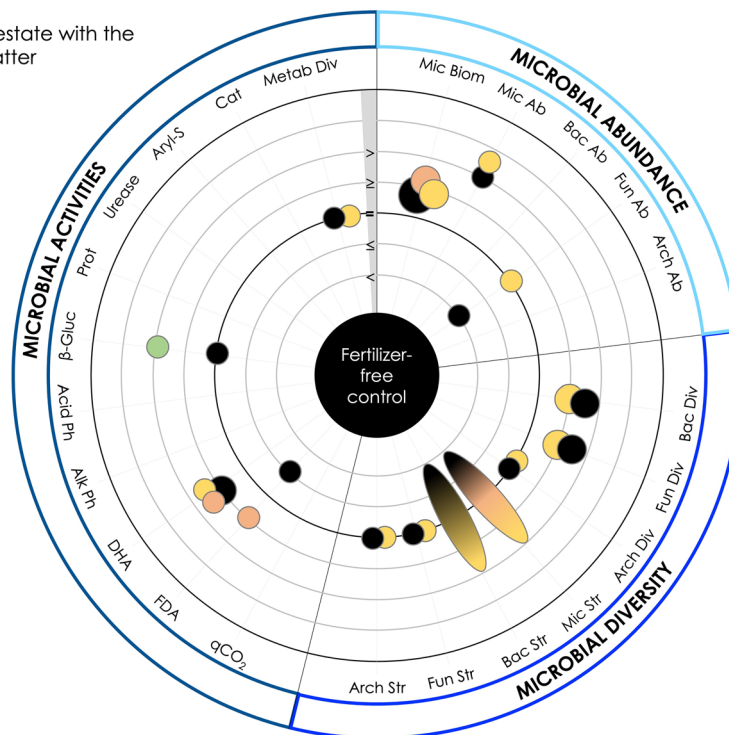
estate with the
atter

MICROBIAL ABUNDANCE
Mic Biom
Mic Ab
Bac Ab
Fun Ab
Arch Ab

MICROBIAL ACTIVITIES
Metab Div
Cat
Aryl-S
Urease
Prot
β-Gluc
Acid Ph
Alk Ph
DHA
FDA
$qCO_2$

>
≥
=
≤
<

Fertilizer-free control

MICROBIAL DIVERSITY
Bac Div
Fun Div
Arch Div
Mic Str
Bac Str
Fun Str
Arch Str